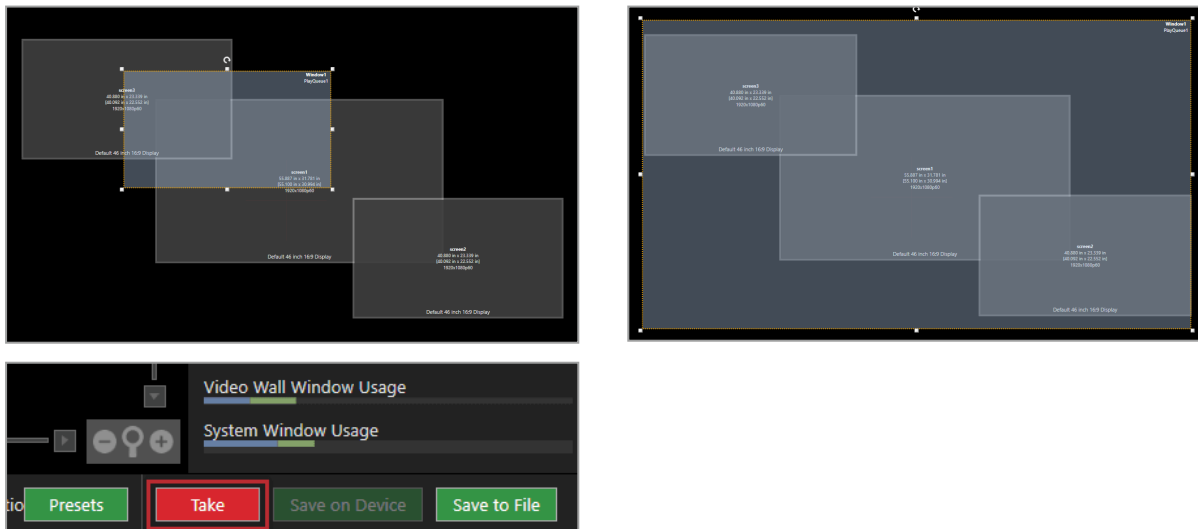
Window1
PlayQueue1

screen2
40.880 in x 23.139 in
(40.060 in x 22.532 in)
1920x1080p60

Default 46 inch 16:9 Display

screen1
35.807 in x 21.701 in
(35.100 in x 20.084 in)
1920x1080p60

Default 46 inch 16:9 Display

screen2
40.880 in x 23.139 in
(40.060 in x 22.532 in)
1920x1080p60

Default 46 inch 16:9 Display

Window1
PlayQueue1

screen2
40.880 in x 23.139 in
(40.060 in x 22.532 in)
1920x1080p60

Default 46 inch 16:9 Display

screen1
35.807 in x 21.701 in
(35.100 in x 20.084 in)
1920x1080p60

Default 46 inch 16:9 Display

screen2
40.880 in x 23.139 in
(40.060 in x 22.532 in)
1920x1080p60

Default 46 inch 16:9 Display

Video Wall Window Usage

System Window Usage

Presets

Take

Save on Device

Save to File